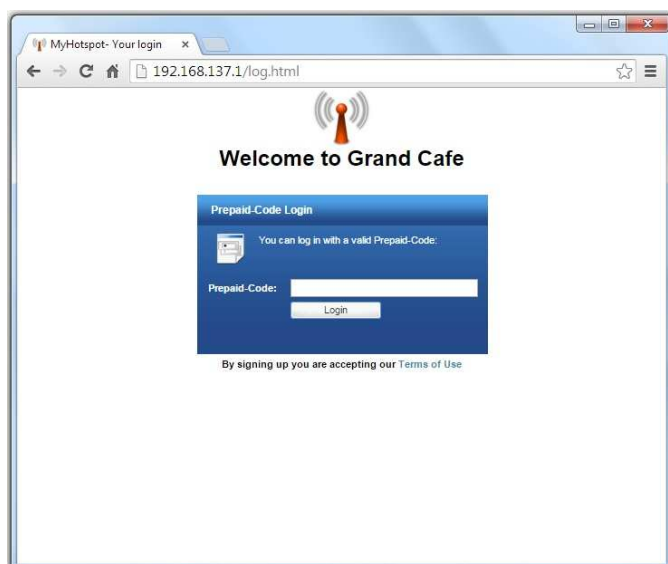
MyHotspot- Your login ×

192.168.137.1/log.html

Welcome to Grand Cafe

Prepaid-Code Login

You can log in with a valid Prepaid-Code:

Prepaid-Code:

Login

By signing up you are accepting our Terms of Use